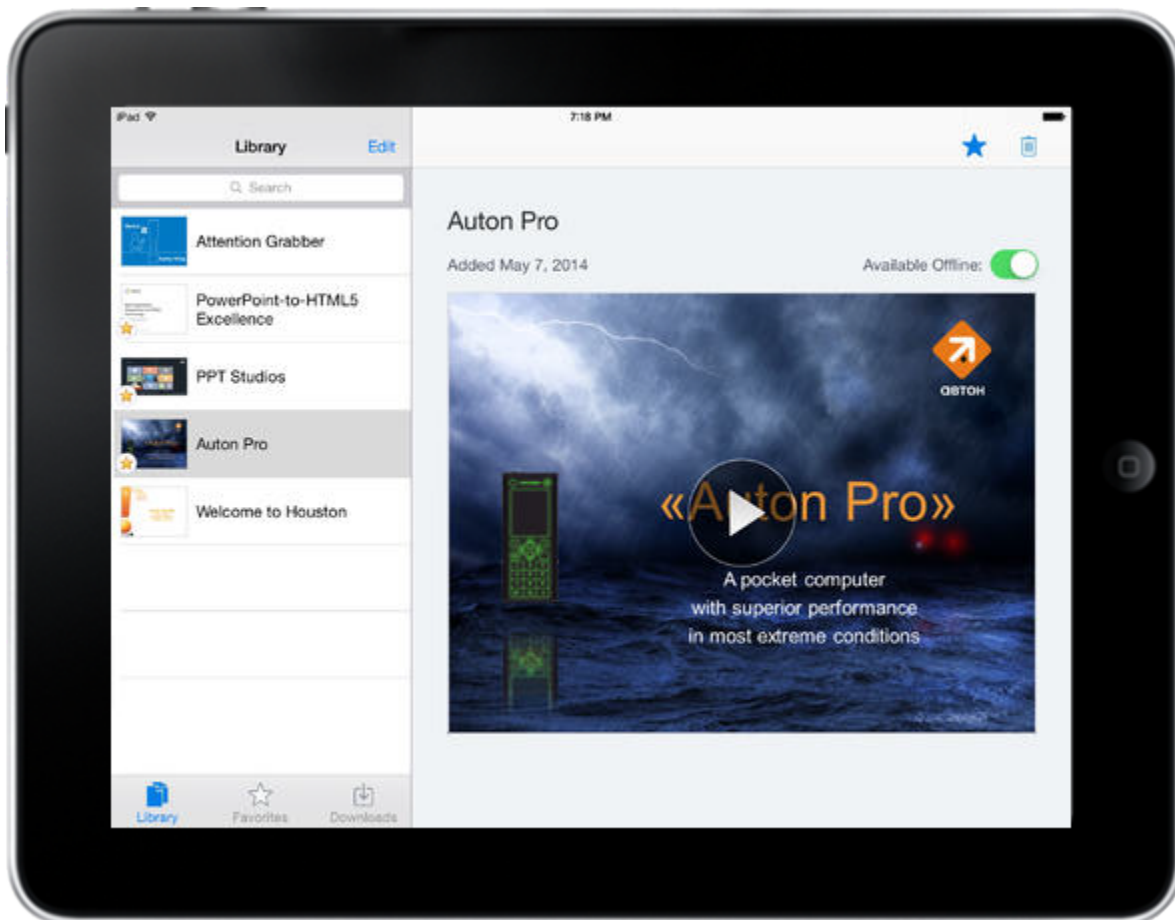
iPad
7:18 PM

Library
Edit

Search

Attention Grabber

PowerPoint-to-HTML5 Excellence

PPT Studios

Auton Pro

Welcome to Houston

Library
Favorites
Downloads

Auton Pro

Added May 7, 2014

Available Offline:

ABTOH

«Auton Pro»

A pocket computer with superior performance in most extreme conditions